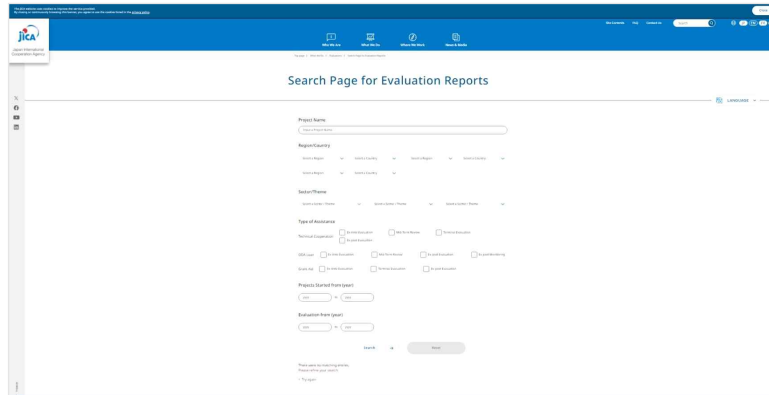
This JICA website uses cookies to improve the service provided. By closing or continuously browsing this website, you agree to use the cookies based on the privacy policy.

Close

jica

Japan International Cooperation Agency

Site Contents FAQ Contact Us

Who We Are What We Do Where We Work News & Media

Search Page for Evaluation Reports

LANGUAGE

Project Name

Region/Country

Select a Region Select a Country Select a Region Select a Country

Select a Region Select a Country

Sector/Theme

Select a Sector / Theme Select a Sector / Theme Select a Sector / Theme

Type of Assistance

Technical Cooperation

Ex-ante Evaluation

Mid-Term Review

Terminal Evaluation

Ex-post Evaluation

ODA Loan

Ex-Ante Evaluation

Mid-Term Review

Ex-post Evaluation

Ex-post Monitoring

Grant Aid

Ex-Ante Evaluation

Terminal Evaluation

Ex-post Evaluation

Projects Started from (year)

~

Evaluation from (year)

~

Search

Reset

There were no matching articles. Please refine your search.

To open